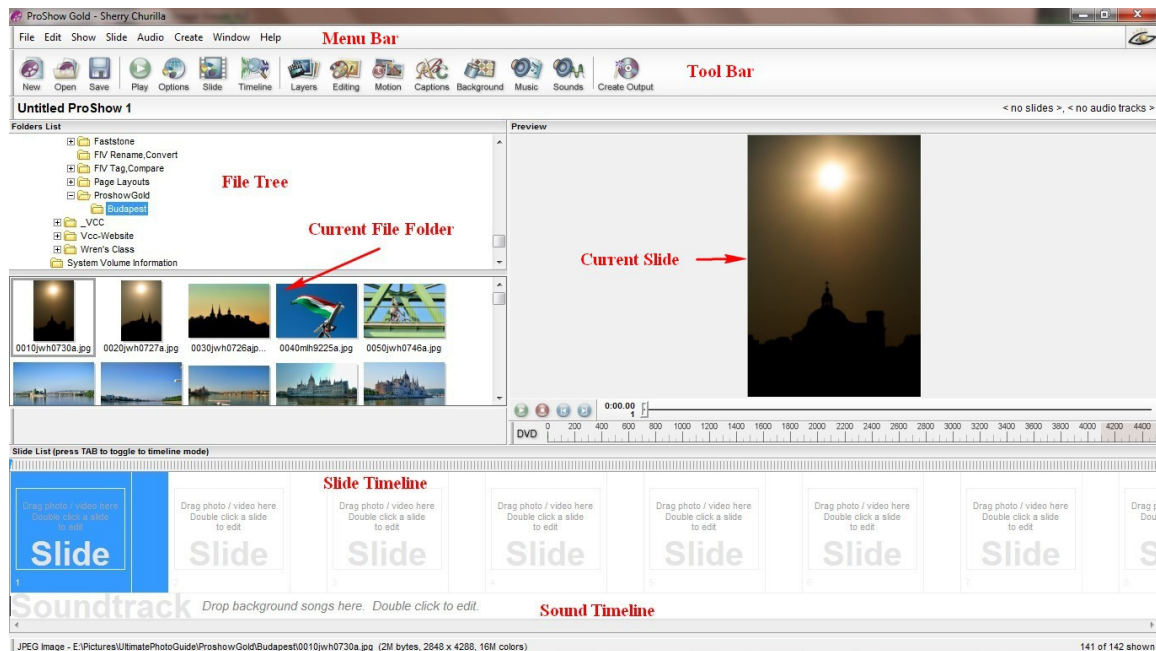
ProShow Gold - Sherry Churilla

File Edit Show Slide Audio Create Window Help

Menu Bar

New Open Save Play Options Slide Timeline Layers Editing Motion Captions Background Music Sounds Create Output

Tool Bar

Untitled ProShow 1

< no slides >, < no audio tracks >

Folders List

Faststone
FIV Rename,Convert
FIV Tag,Compare
Page Layouts
ProshowGold
Budapest
_VCC
Vcc-Website
Wren's Class
System Volume Information

File Tree

Current File Folder

0010jwh0730a.jpg 0020jwh0727a.jpg 0030jwh0726ajp... 0040mlh9225a.jpg 0050jwh0746a.jpg

Preview

Current Slide

0:00.00
1

DVD 0 200 400 600 800 1000 1200 1400 1600 1800 2000 2200 2400 2600 2800 3000 3200 3400 3600 3800 4000 4200 4400

Slide List (press TAB to toggle to timeline mode)

Slide Timeline

Drag photo / video here Double click a slide to edit
Slide
1

Drag photo / video here Double click a slide to edit
Slide
2

Drag photo / video here Double click a slide to edit
Slide
3

Drag photo / video here Double click a slide to edit
Slide
4

Drag photo / video here Double click a slide to edit
Slide
5

Drag photo / video here Double click a slide to edit
Slide
6

Drag photo / video here Double click a slide to edit
Slide
7

Drag photo / video here Double click a slide to edit
Slide
8

Soundtrack Drop background songs here. Double click to edit.

Sound Timeline

JPEG Image - E:\Pictures\UltimatePhotoGuide\ProshowGold\Budapest\0010jwh0730a.jpg (2M bytes, 2848 x 4288, 16M colors)

141 of 142 shown